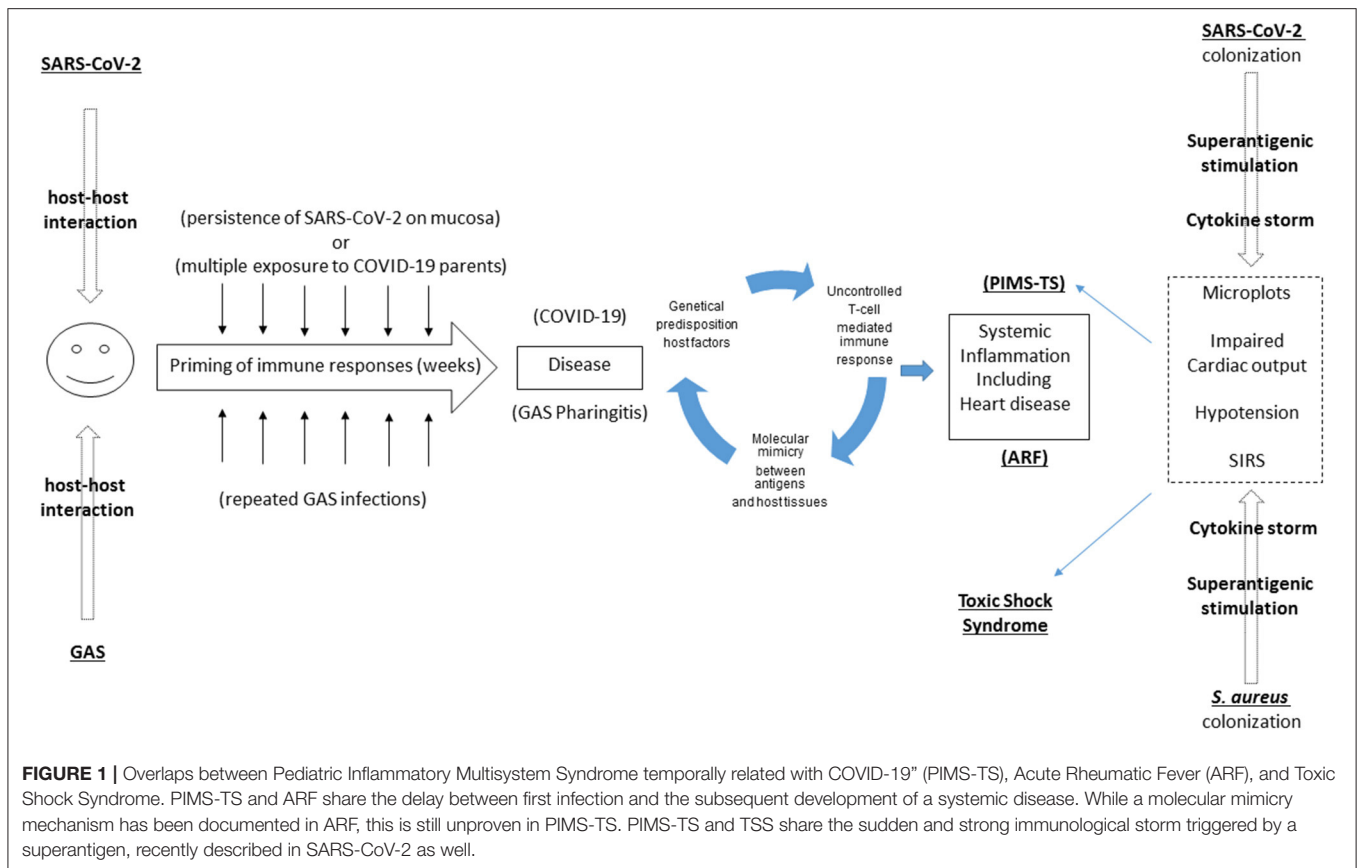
SARS-CoV-2

host-host interaction

host-host interaction

GAS

(persistence of SARS-CoV-2 on mucosa)
or
(multiple exposure to COVID-19 parents)

Priming of immune responses (weeks)

(repeated GAS infections)

(COVID-19)

Disease

(GAS Pharingitis)

Genetical predisposition hostfactors

Uncontrolled T-cell mediated immune response

Molecular mimicry between antigens and hosttissues

(PIMS-TS)

Systemic Inflammation Including Heart disease

(ARF)

Toxic Shock Syndrome

SARS-CoV-2 colonization

Superantigenic stimulation

Cytokine storm

Microplots

Impaired Cardiac output

Hypotension

SIRS

Cytokine storm

Superantigenic stimulation

S. aureus colonization

FIGURE 1 | Overlaps between Pediatric Inflammatory Multisystem Syndrome temporally related with COVID-19" (PIMS-TS), Acute Rheumatic Fever (ARF), and Toxic Shock Syndrome. PIMS-TS and ARF share the delay between first infection and the subsequent development of a systemic disease. While a molecular mimicry mechanism has been documented in ARF, this is still unproven in PIMS-TS. PIMS-TS and TSS share the sudden and strong immunological storm triggered by a superantigen, recently described in SARS-CoV-2 as well.